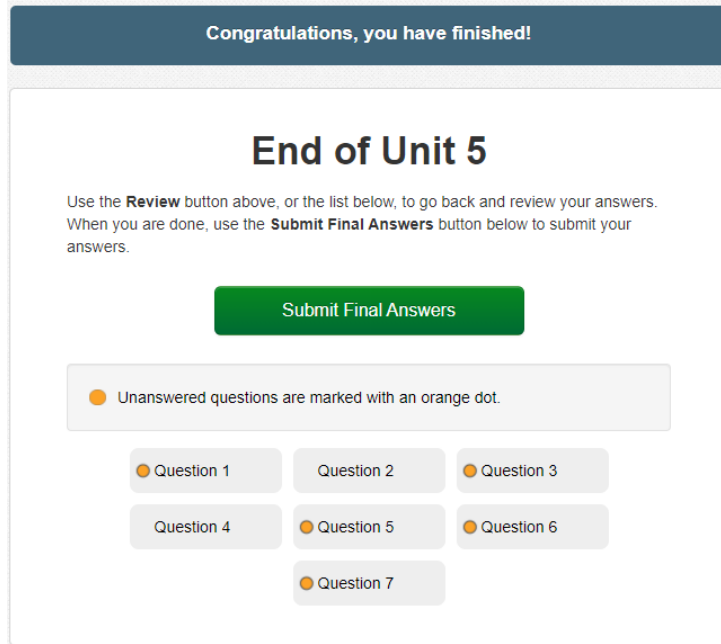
Congratulations, you have finished!

End of Unit 5

Use the **Review** button above, or the list below, to go back and review your answers. When you are done, use the **Submit Final Answers** button below to submit your answers.

Submit Final Answers

Unanswered questions are marked with an orange dot.

Question 1
Question 2
Question 3
Question 4
Question 5
Question 6
Question 7